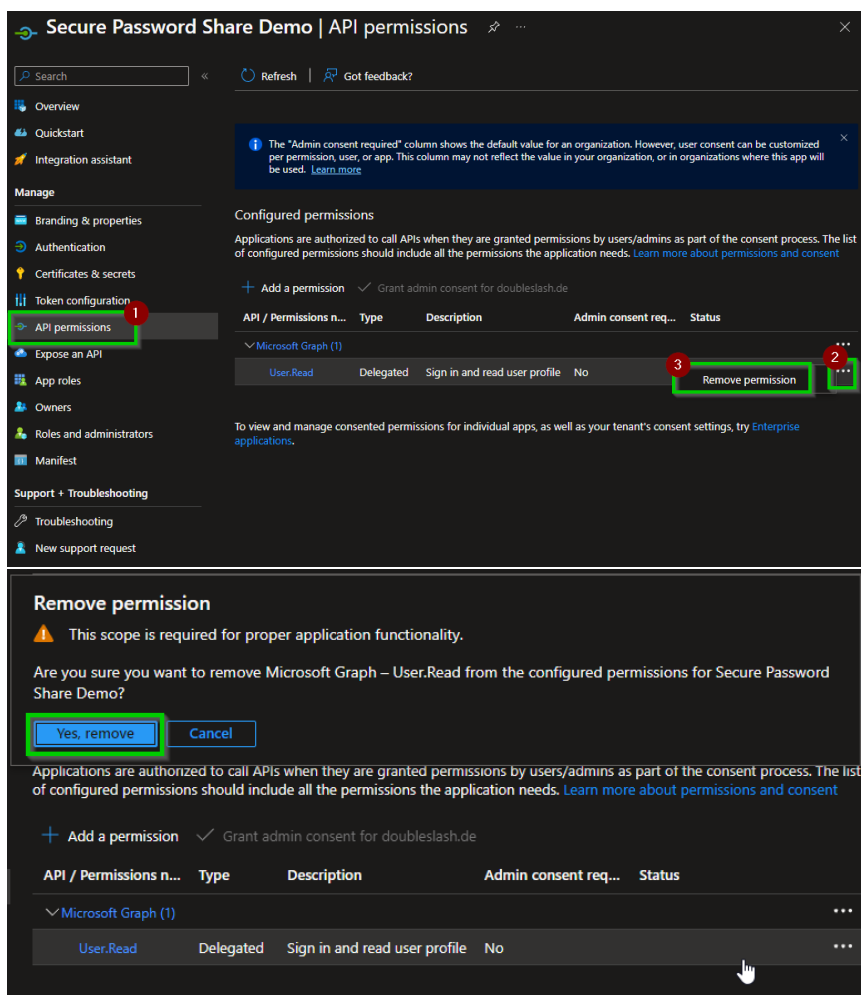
Secure Password Share Demo | API permissions ⋯

Search «

Overview
Quickstart
Integration assistant
Manage
Branding & properties
Authentication
Certificates & secrets
Token configuration
API permissions
Expose an API
App roles
Owners
Roles and administrators
Manifest
Support + Troubleshooting
Troubleshooting
New support request

Refresh | Got feedback?

The "Admin consent required" column shows the default value for an organization. However, user consent can be customized per permission, user, or app. This column may not reflect the value in your organization, or in organizations where this app will be used. Learn more

Configured permissions

Applications are authorized to call APIs when they are granted permissions by users/admins as part of the consent process. The list of configured permissions should include all the permissions the application needs. Learn more about permissions and consent

+ Add a permission ✓ Grant admin consent for doubleslash.de

| API / Permissions n... | Type | Description | Admin consent req... | Status |
|---|---|---|---|---|
| Microsoft Graph (1) | | | | |
| User.Read | Delegated | Sign in and read user profile | No | |

1
2
3
Remove permission

To view and manage consented permissions for individual apps, as well as your tenant's consent settings, try Enterprise applications.

Remove permission

This scope is required for proper application functionality.

Are you sure you want to remove Microsoft Graph – User.Read from the configured permissions for Secure Password Share Demo?

Yes, remove Cancel

Applications are authorized to call APIs when they are granted permissions by users/admins as part of the consent process. The list of configured permissions should include all the permissions the application needs. Learn more about permissions and consent

+ Add a permission ✓ Grant admin consent for doubleslash.de

| API / Permissions n... | Type | Description | Admin consent req... | Status |
|---|---|---|---|---|
| Microsoft Graph (1) | | | | ⋯ |
| User.Read | Delegated | Sign in and read user profile | No | ⋯ |